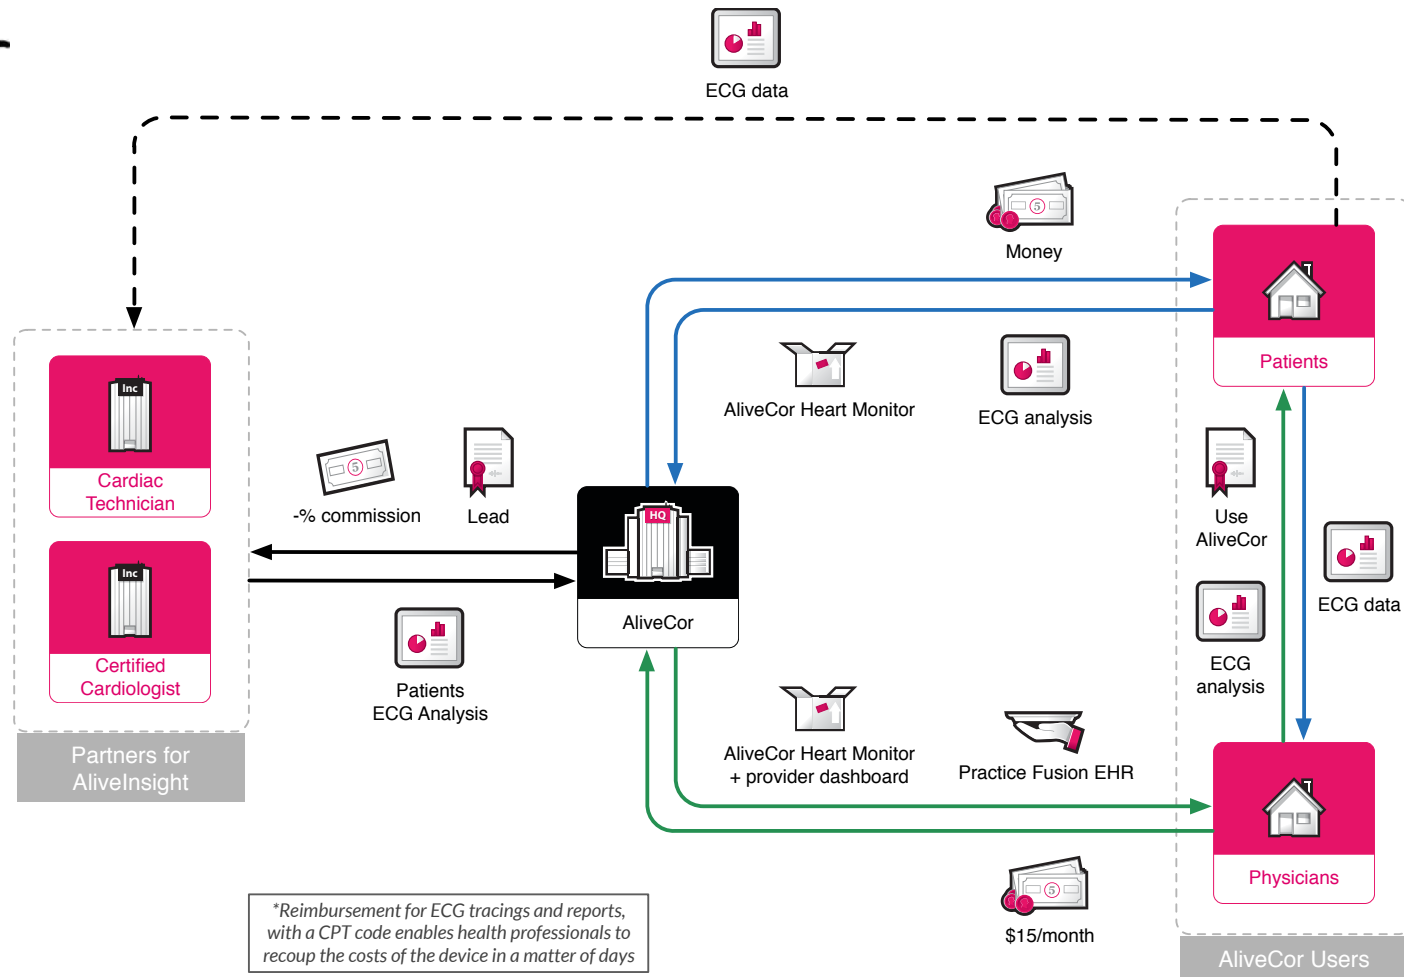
ECG data

Money

Inc

Cardiac Technician

Inc

Certified Cardiologist

Partners for AliveInsight

-% commission

Lead

HQ

AliveCor

Patients ECG Analysis

AliveCor Heart Monitor

ECG analysis

Patients

Use AliveCor

ECG analysis

ECG data

AliveCor Heart Monitor + provider dashboard

Practice Fusion EHR

Physicians

$15/month

AliveCor Users

*Reimbursement for ECG tracings and reports, with a CPT code enables health professionals to recoup the costs of the device in a matter of days